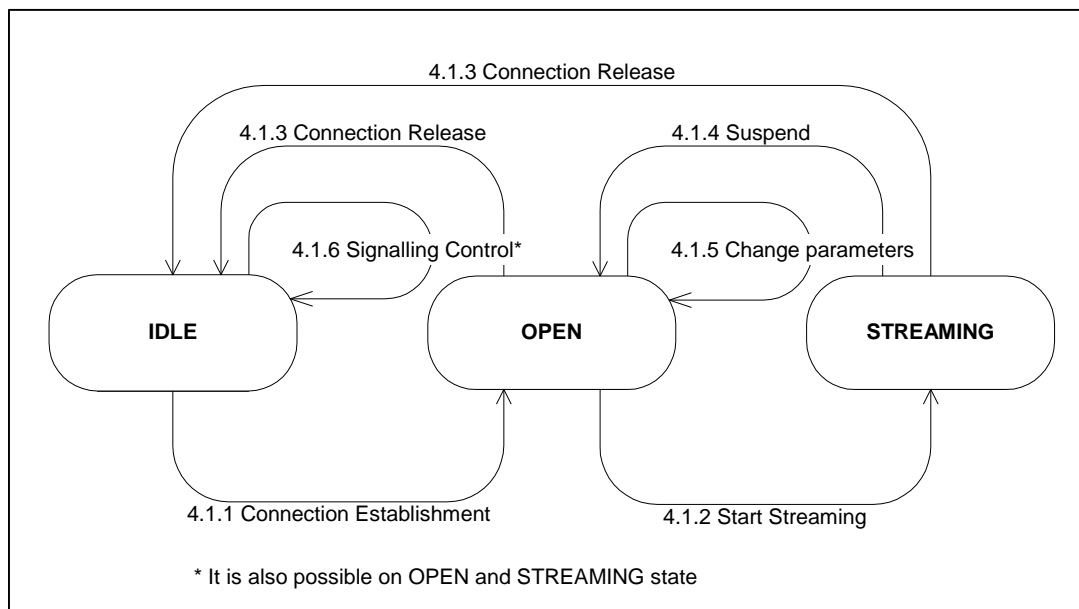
4.1.3 Connection Release

4.1.3 Connection Release

4.1.4 Suspend

4.1.6 Signalling Control*

4.1.5 Change parameters

IDLE

OPEN

STREAMING

4.1.1 Connection Establishment

4.1.2 Start Streaming

* It is also possible on OPEN and STREAMING state